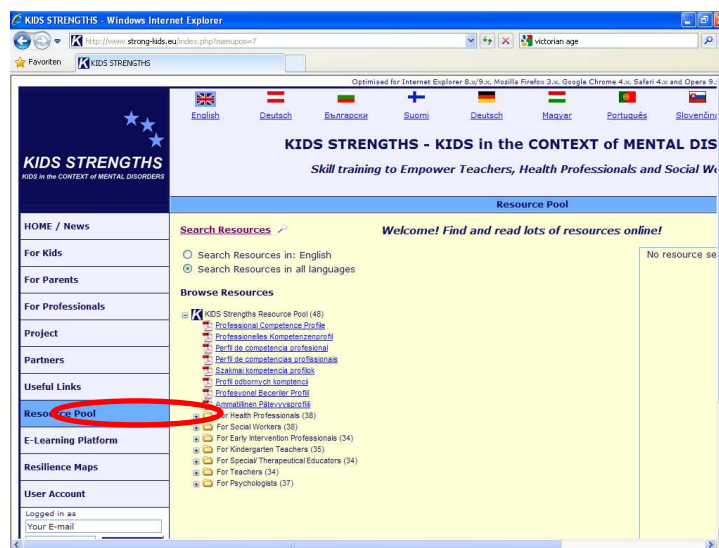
KIDS STRENGTHS - Windows Internet Explorer

http://www.strong-kids.eu/index.php?menupos=7

victorian age

Favoriten

KIDS STRENGTHS

Optimised for Internet Explorer 8.x/9.x, Mozilla Firefox 3.x, Google Chrome 4.x, Safari 4.x and Opera 9.

English Deutsch Български Suomi Deutsch Magyar Português Slovenčina

KIDS STRENGTHS
KIDS in the CONTEXT of MENTAL DISORDERS

KIDS STRENGTHS - KIDS in the CONTEXT of MENTAL DIS

Skill training to Empower Teachers, Health Professionals and Social W

Resource Pool

HOME / News

For Kids

For Parents

For Professionals

Project

Partners

Useful Links

Resource Pool

E-Learning Platform

Resilience Maps

User Account

Logged in as

Your E-mail

Search Resources

Welcome! Find and read lots of resources online!

Search Resources in: English

Search Resources in all languages

No resource se

Browse Resources

KIDS Strengths Resource Pool (48)

Professional Competence Profile

Professionelles Kompetenzenprofil

Perfil de competencia profesional

Perfil de competencias profissionais

Szakmai kompetencia profilok

Profil odborných kompetencí

Profesyonel Beceriler Profili

Ammatillinen Pätevyysprofiili

For Health Professionals (38)

For Social Workers (38)

For Early Intervention Professionals (34)

For Kindergarten Teachers (35)

For Special/ Therapeutical Educators (34)

For Teachers (34)

For Psychologists (37)